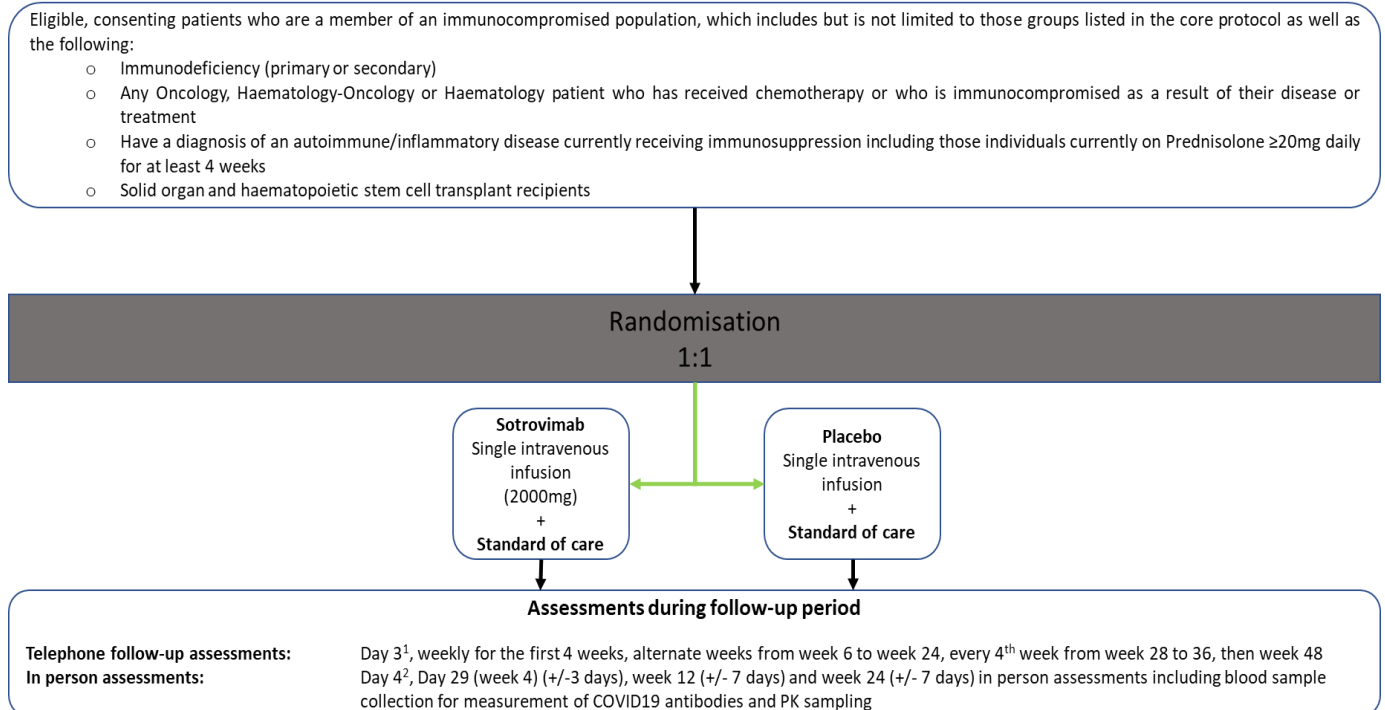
Eligible, consenting patients who are a member of an immunocompromised population, which includes but is not limited to those groups listed in the core protocol as well as the following:

- Immunodeficiency (primary or secondary)
- Any Oncology, Haematology-Oncology or Haematology patient who has received chemotherapy or who is immunocompromised as a result of their disease or treatment
- Have a diagnosis of an autoimmune/inflammatory disease currently receiving immunosuppression including those individuals currently on Prednisolone ≥20mg daily for at least 4 weeks
- Solid organ and haematopoietic stem cell transplant recipients

Randomisation
1:1

**Sotrovimab**
Single intravenous infusion
(2000mg)
+
**Standard of care**

**Placebo**
Single intravenous infusion
+
**Standard of care**

**Assessments during follow-up period**

**Telephone follow-up assessments:** Day $3^1$, weekly for the first 4 weeks, alternate weeks from week 6 to week 24, every $4^{th}$ week from week 28 to 36, then week 48

**In person assessments:** Day $4^2$, Day 29 (week 4) (+/-3 days), week 12 (+/- 7 days) and week 24 (+/- 7 days) in person assessments including blood sample collection for measurement of COVID19 antibodies and PK sampling